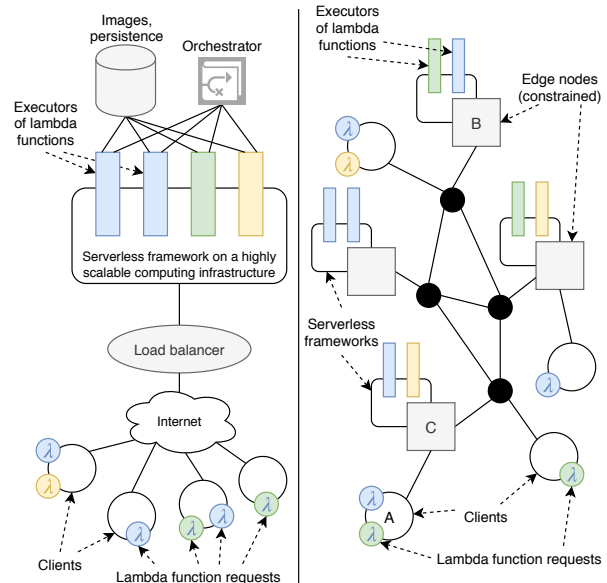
Images, persistence

Orchestrator

Executors of lambda functions

Serverless framework on a highly scalable computing infrastructure

Load balancer

Internet

$\lambda$

$\lambda$

$\lambda$

$\lambda$

$\lambda$

$\lambda$

Clients

Lambda function requests

Executors of lambda functions

Edge nodes (constrained)

B

$\lambda$

$\lambda$

Serverless frameworks

C

$\lambda$

$\lambda$

A

$\lambda$

$\lambda$

Clients

Lambda function requests